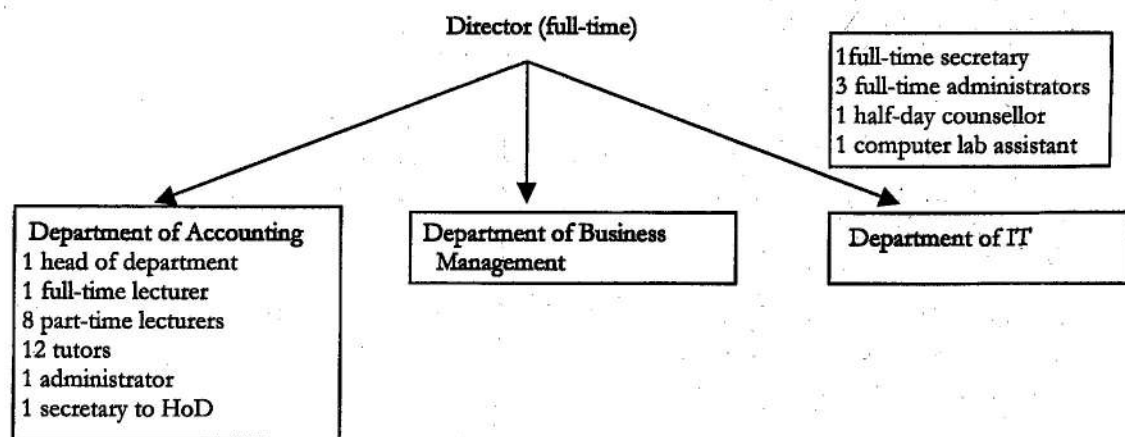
Director (full-time)

1full-time secretary
3 full-time administrators
1 half-day counsellor
1 computer lab assistant

Department of Accounting
1 head of department
1 full-time lecturer
8 part-time lecturers
12 tutors
1 administrator
1 secretary to HoD

Department of Business Management

Department of IT